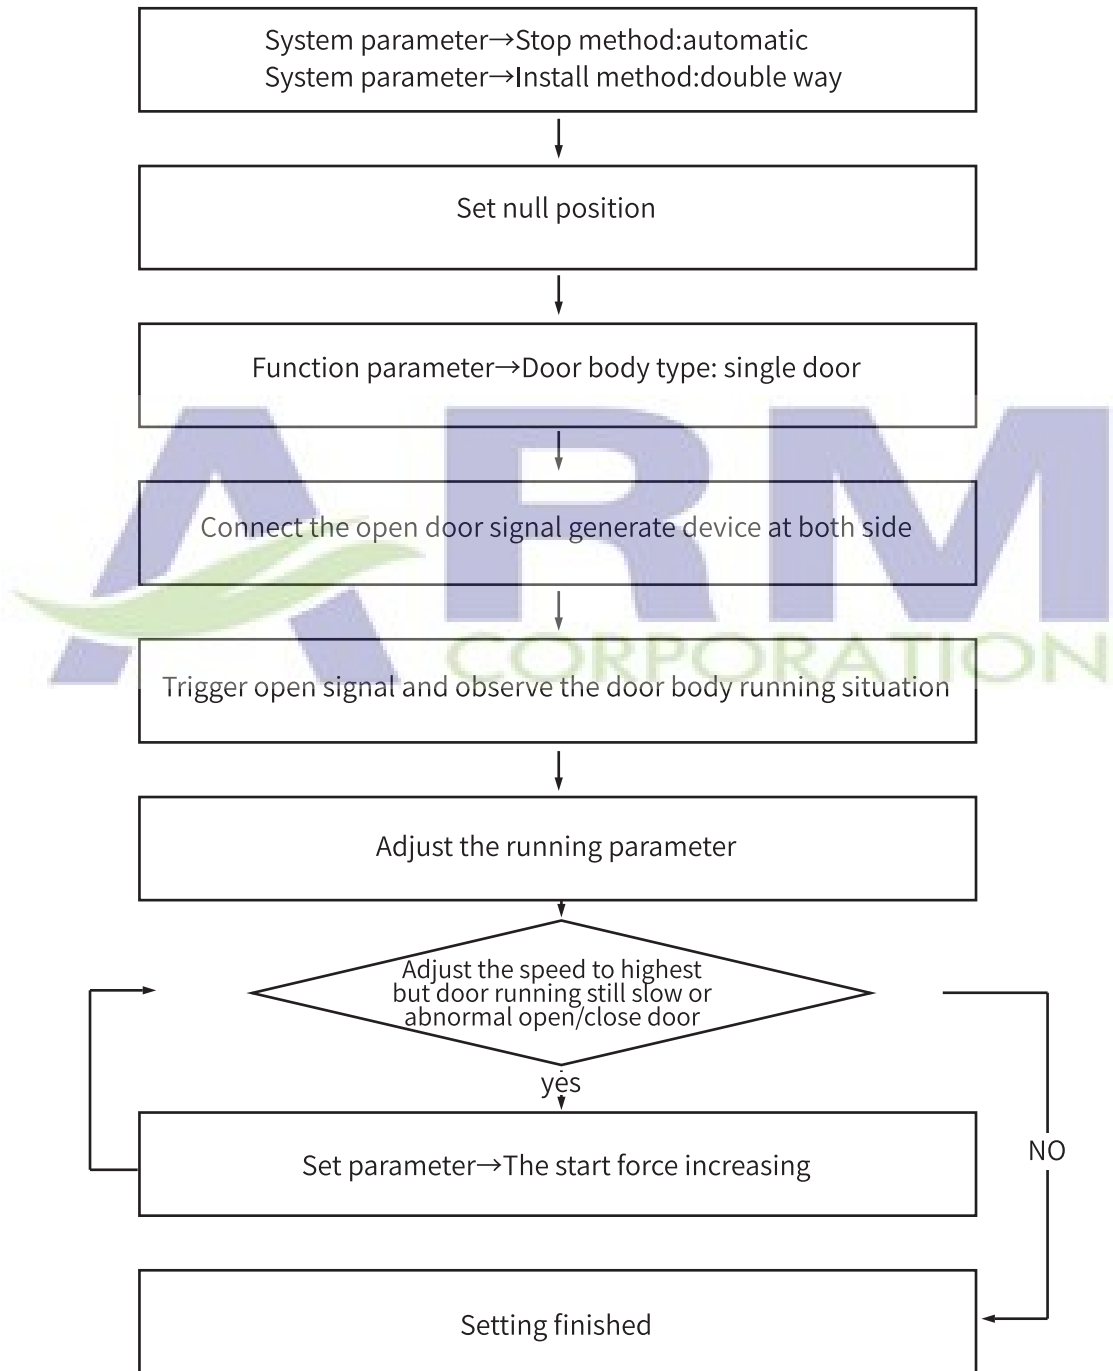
System parameter→Stop method:automatic
System parameter→Install method:double way

Set null position

Function parameter→Door body type: single door

Connect the open door signal generate device at both side

Trigger open signal and observe the door body running situation

Adjust the running parameter

Adjust the speed to highest but door running still slow or abnormal open/close door

yes

Set parameter→The start force increasing

NO

Setting finished

ARM CORPORATION